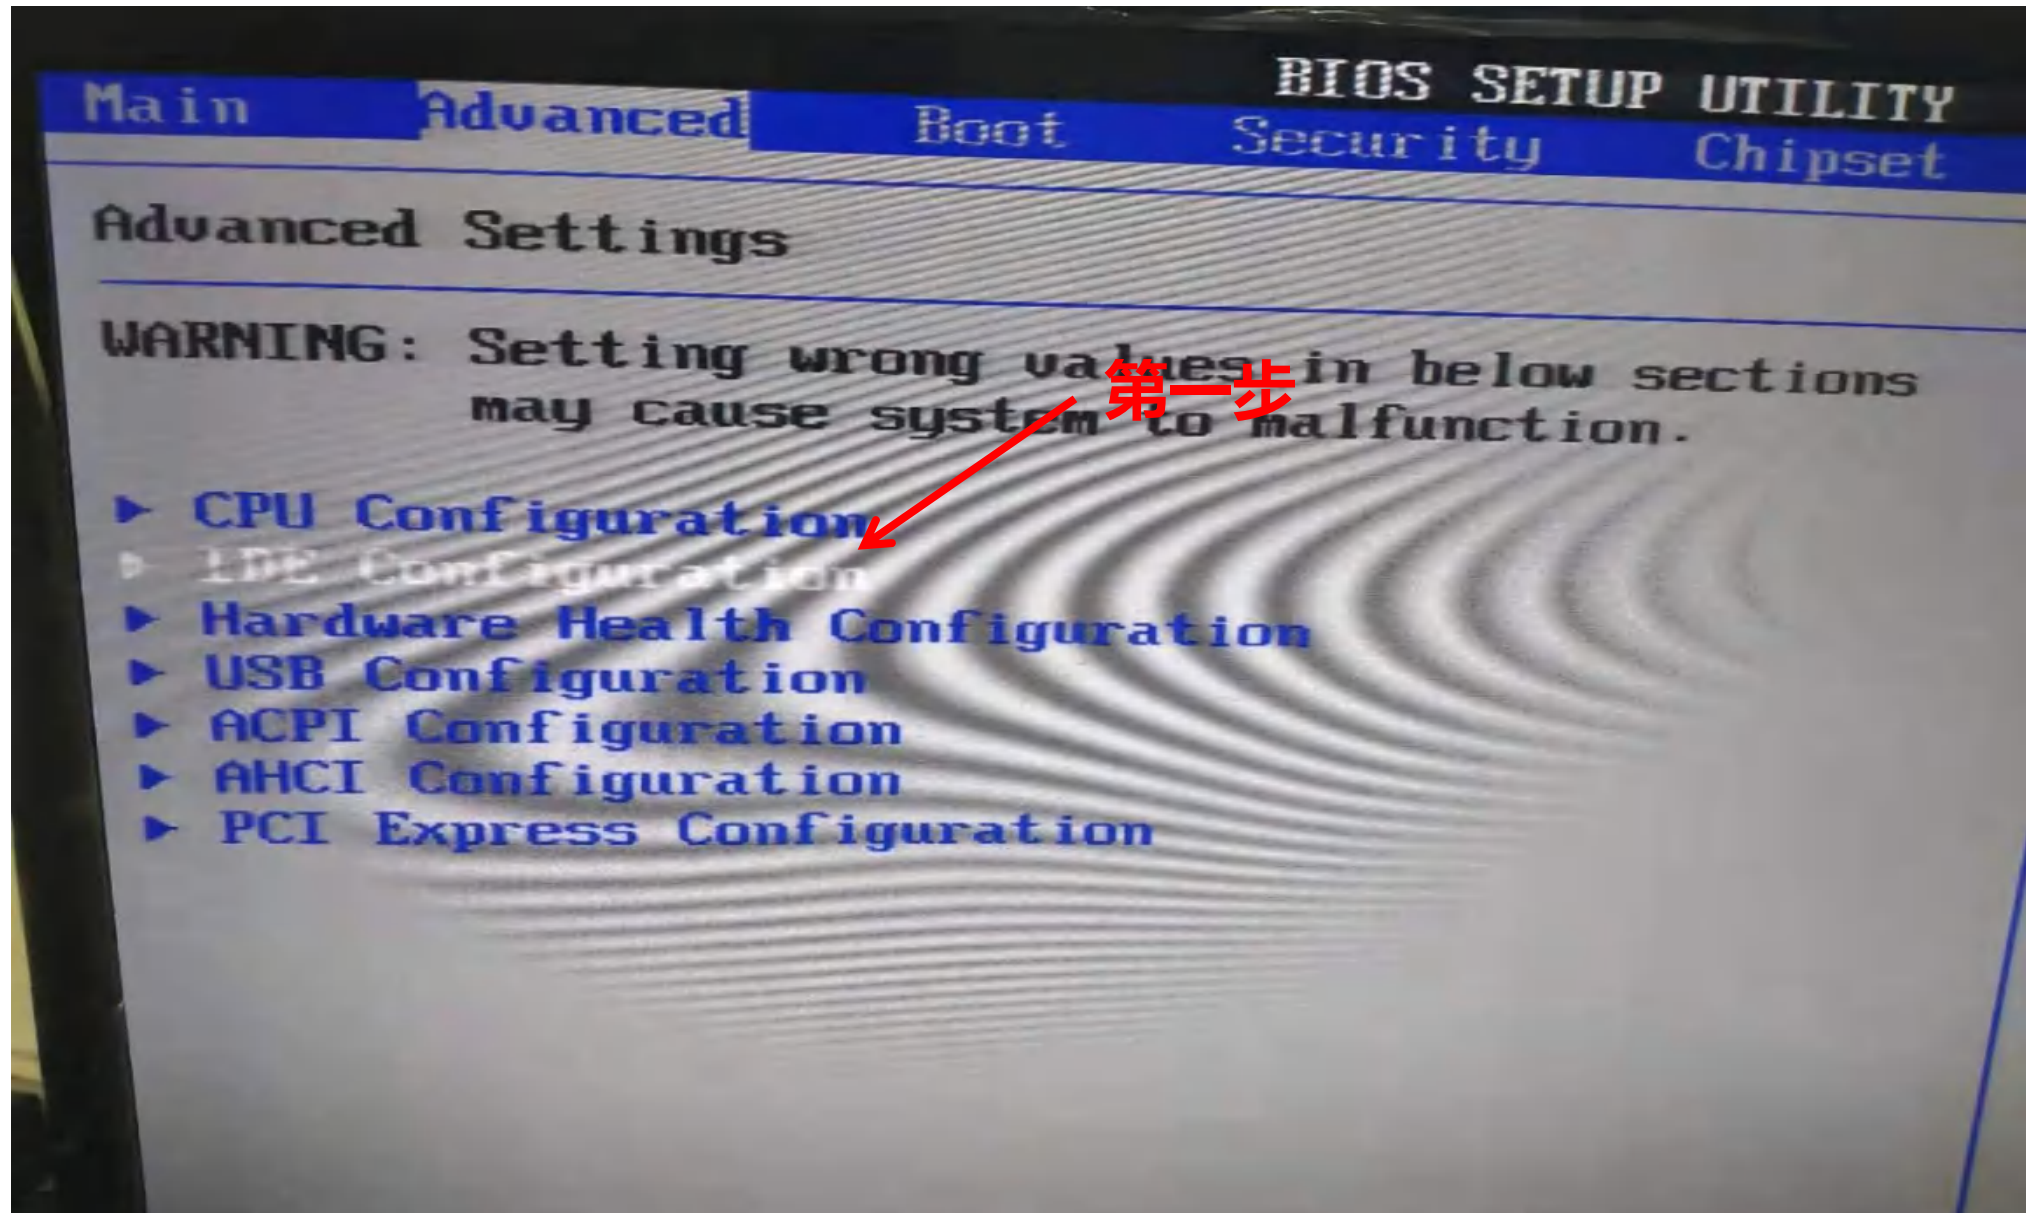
BIOS SETUP UTILITY

Main Advanced Boot Security Chipset

Advanced Settings

WARNING: Setting wrong values in below sections may cause system to malfunction.

第一步

▶ CPU Configuration
▶ IDE Configuration
▶ Hardware Health Configuration
▶ USB Configuration
▶ ACPI Configuration
▶ AHCI Configuration
▶ PCI Express Configuration